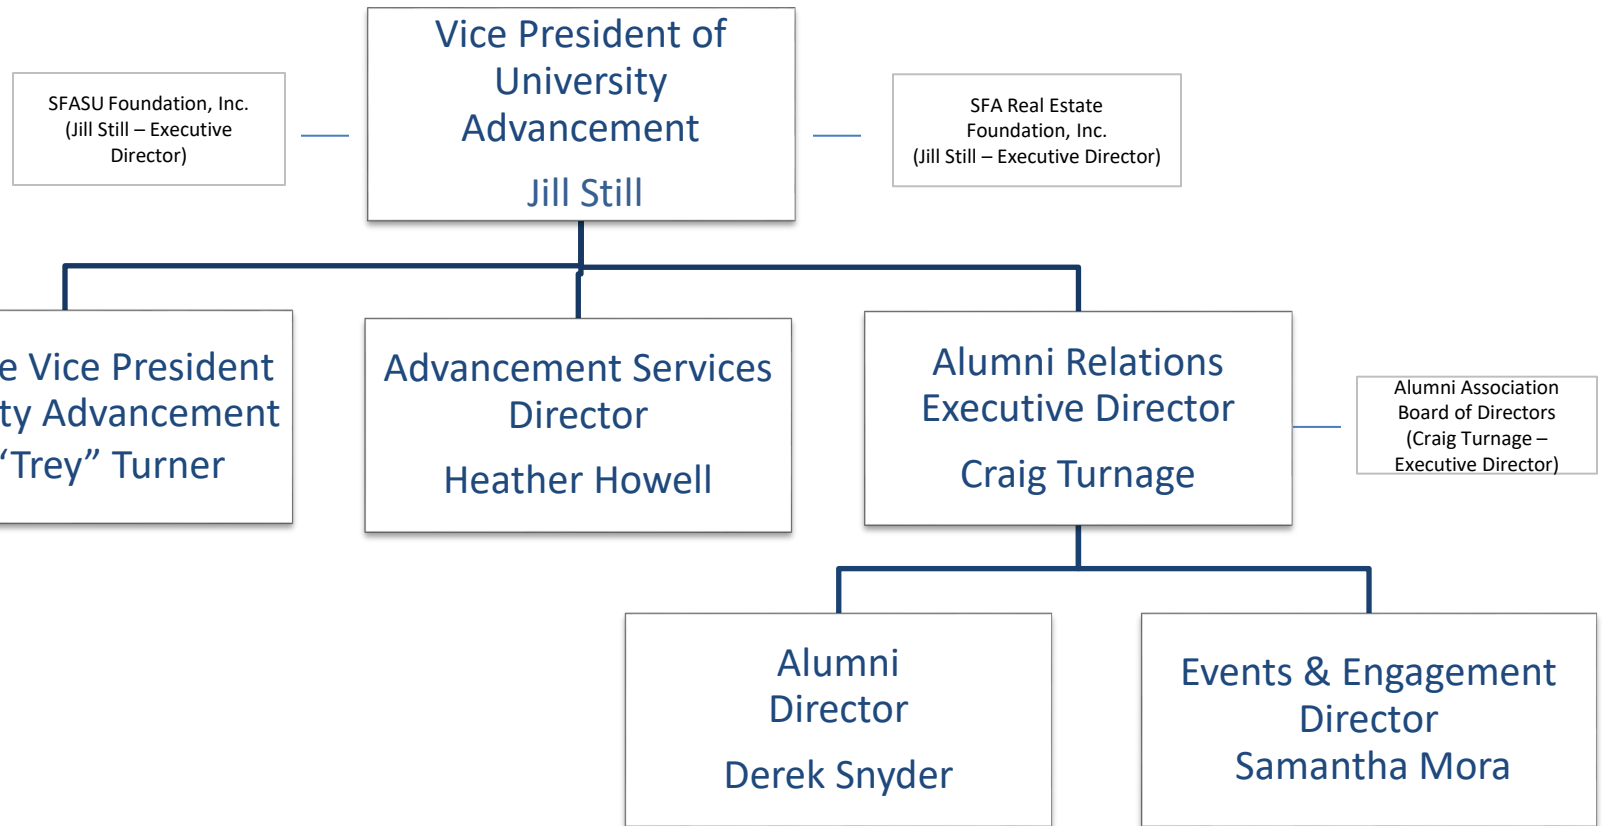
SFASU Foundation, Inc.
(Jill Still – Executive Director)

Vice President of University Advancement

Jill Still

SFA Real Estate Foundation, Inc.
(Jill Still – Executive Director)

e Vice President
ty Advancement
'Trey" Turner

Advancement Services Director

Heather Howell

Alumni Relations Executive Director

Craig Turnage

Alumni Association Board of Directors (Craig Turnage – Executive Director)

Alumni Director

Derek Snyder

Events & Engagement Director
Samantha Mora